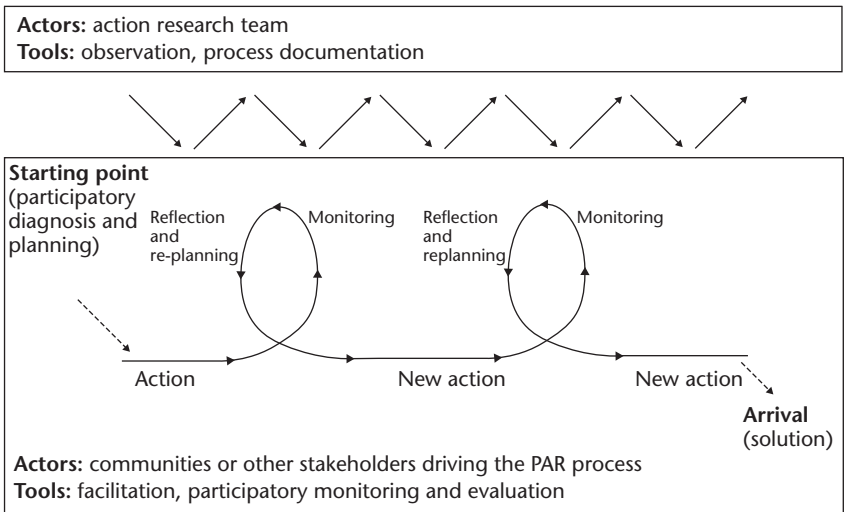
**Actors:** action research team
**Tools:** observation, process documentation

**Starting point** (participatory diagnosis and planning)

Reflection and re-planning

Monitoring

Reflection and replanning

Monitoring

Action

New action

New action

**Arrival** (solution)

**Actors:** communities or other stakeholders driving the PAR process
**Tools:** facilitation, participatory monitoring and evaluation